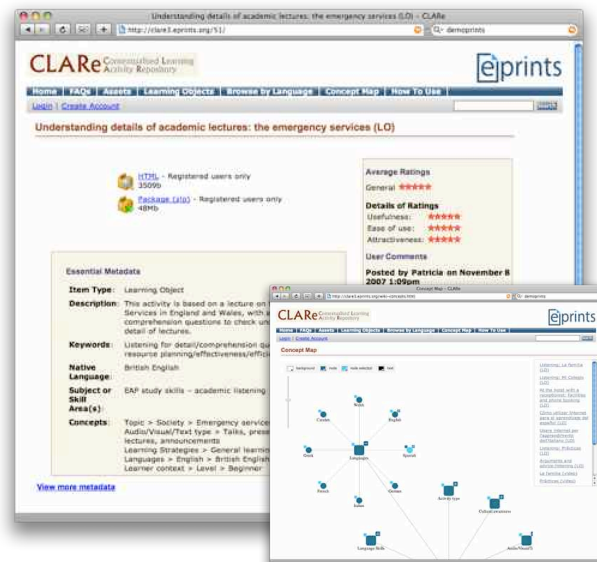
Understanding details of academic lectures: the emergency services (LO) - CLARe

http://clare3.eprints.org/51/

demoprints

CLARe Contextualised Learning Activity Repository

eprints

Home | FAQs | Assets | Learning Objects | Browse by Language | Concept Map | How To Use

Login | Create Account

Search

Understanding details of academic lectures: the emergency services (LO)

HTML - Registered users only
3509b

Package (zip) - Registered users only
48Mb

Average Ratings

General ★★★★★

Details of Ratings

Usefulness: ★★★★★

Ease of use: ★★★★★

Attractiveness: ★★★★★

User Comments

Posted by Patricia on November 8 2007 1:09pm

Essential Metadata

Item Type: Learning Object

Description: This activity is based on a lecture on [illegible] Services in England and Wales, with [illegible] comprehension questions to check un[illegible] detail of lectures.

Keywords: Listening for detail/comprehension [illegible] resource planning/effectiveness/effici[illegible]

Native Language: British English

Subject or Skill Area(s): EAP study skills - academic listening

Concepts: Topic > Society > Emergency service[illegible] Audio/Visual/Text type > Talks, pres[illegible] lectures, announcements Learning Strategies > General learnin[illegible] Languages > English > British English Learner context > Level > Beginner

View more metadata

Concept Map - CLARe

http://clare3.eprints.org/web-concepts.html

demoprints

CLARe Contextualised Learning Activity Repository

eprints

Home | FAQs | Assets | Learning Objects | Browse by Language | Concept Map | How To Use

Login | Create Account

Concept Map

background node node selected leaf

Catalan

Arabic

English

Czech

Languages

Spanish

French

German

Italian

Activity type

CulturalAwareness

Language Skills

AudioVisualTe

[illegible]